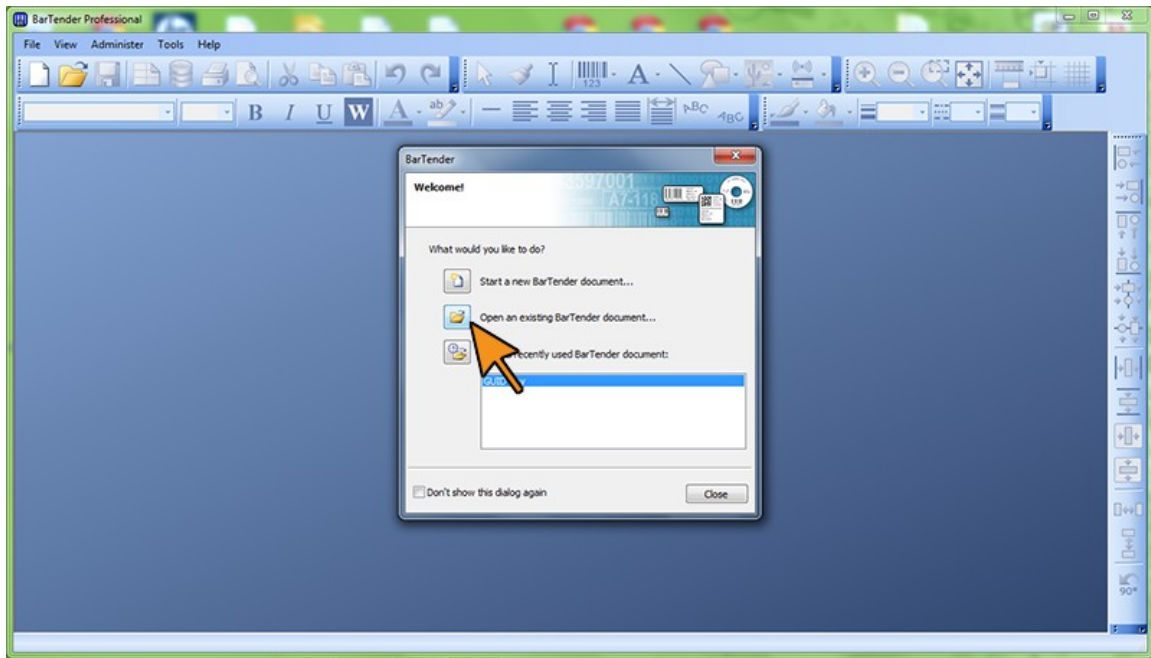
BarTender Professional

File View Administer Tools Help

B I U W A ab

BarTender

Welcome!

What would you like to do?

Start a new BarTender document...

Open an existing BarTender document...

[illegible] recently used BarTender document:

GUID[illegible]

Don't show this dialog again

Close

90°